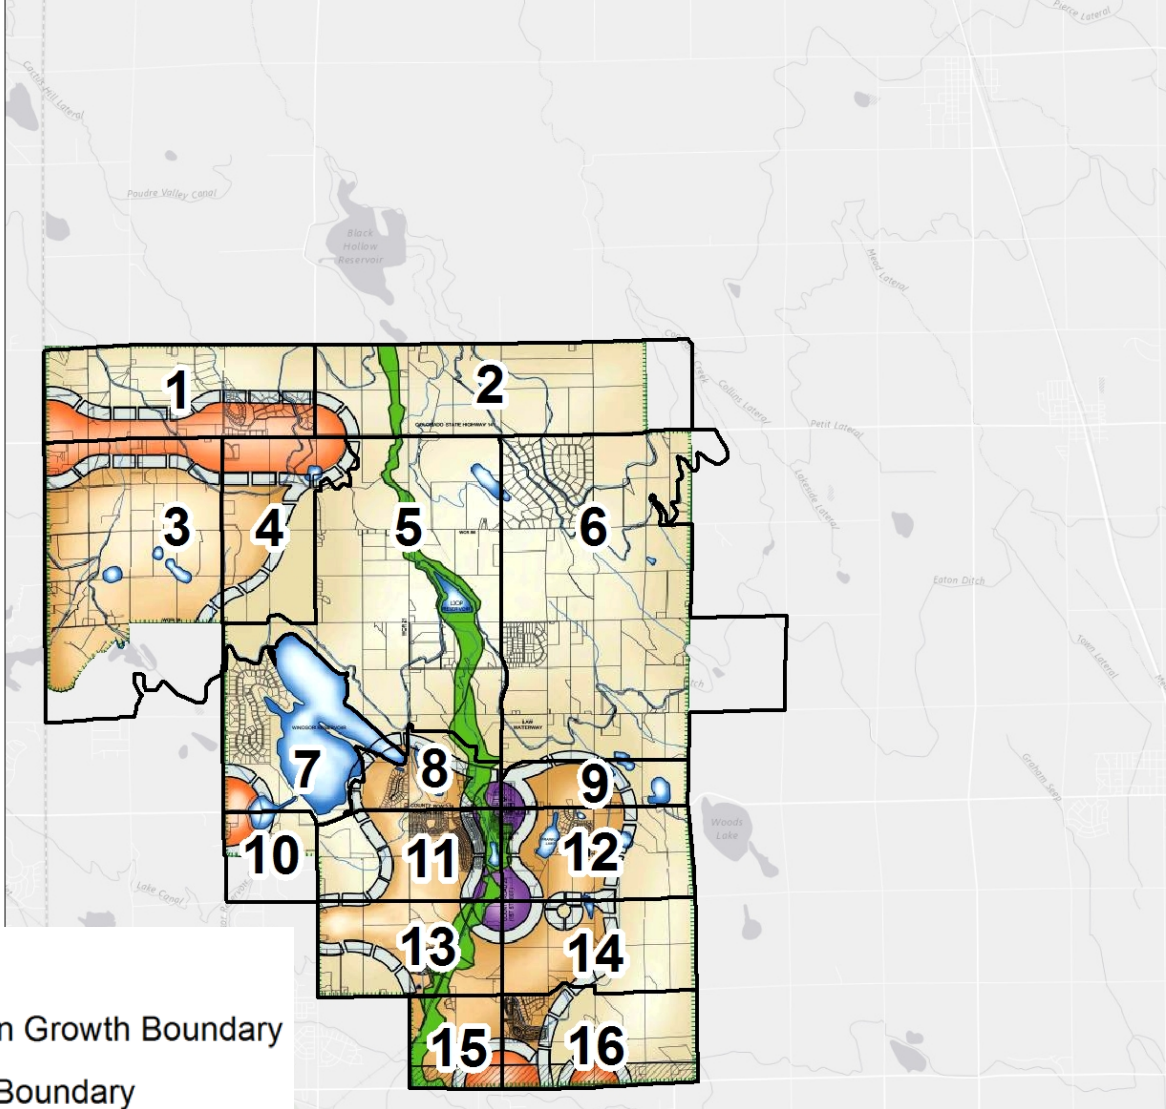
Pierce Lateral

Cache la Poudre Lateral

Poudre Valley Canal

Black Hollow Reservoir

Mead Lateral

Collins Lateral

Petit Lateral

Lakeside Lateral

Eaton Ditch

Town Lateral

Graham Seep

Woods Lake

Lake Canal

1

2

3

4

5

6

7

8

9

10

11

12

13

14

15

16

COLORADO STATE HIGHWAY 14

WINDSOR RESERVOIR

LAW WATERWAY

n Growth Boundary

Boundary